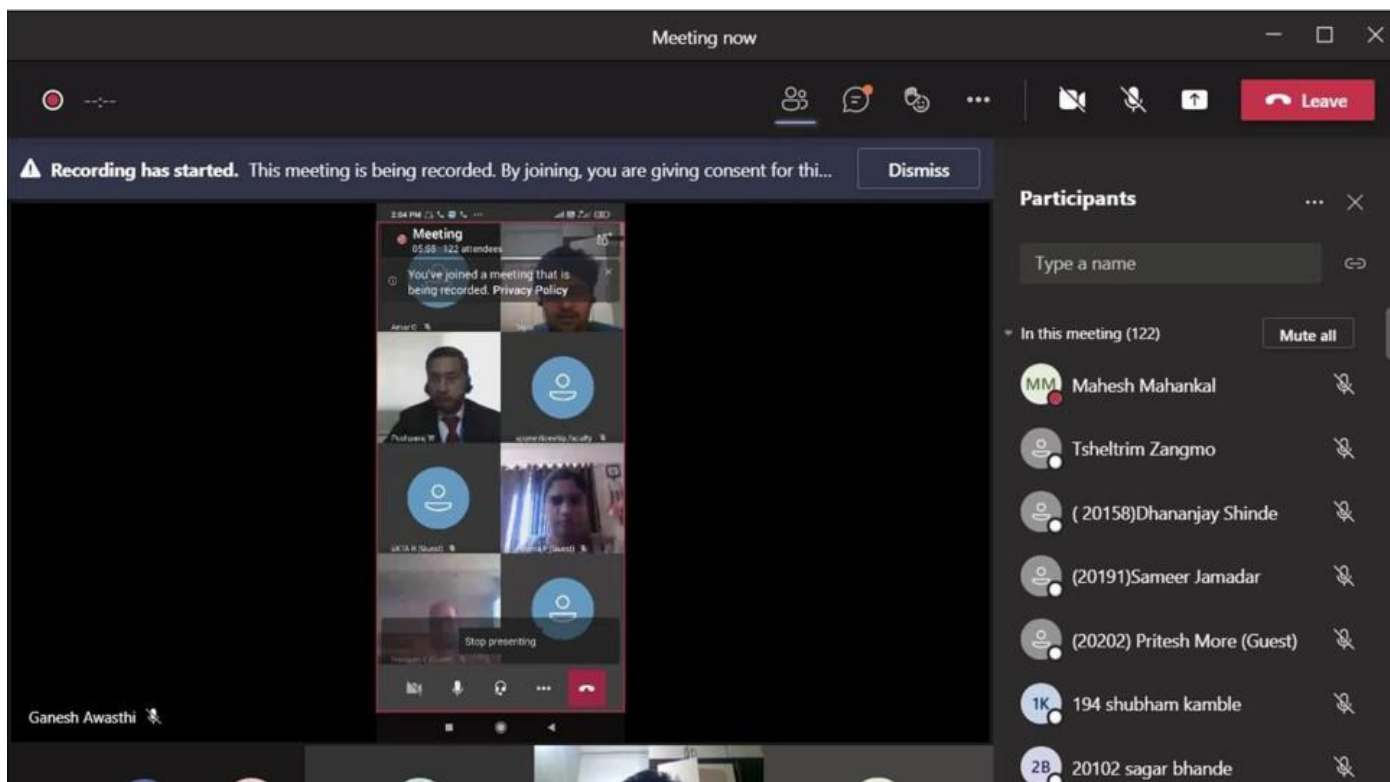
Meeting now

--:--

Leave

Recording has started. This meeting is being recorded. By joining, you are giving consent for thi...

Dismiss

2:04 PM

Meeting
05:58 · 122 attendees

You've joined a meeting that is being recorded. Privacy Policy

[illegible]

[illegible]

Prashanth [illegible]

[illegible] Faculty

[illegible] (Guest)

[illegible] (Guest)

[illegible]

Stop presenting

Ganesh Awasthi

Participants

Type a name

In this meeting (122)

Mute all

MM Mahesh Mahankal

Tsheltrim Zangmo

( 20158)Dhananjay Shinde

(20191)Sameer Jamadar

(20202) Pritesh More (Guest)

1K 194 shubham kamble

2B 20102 sagar bhande